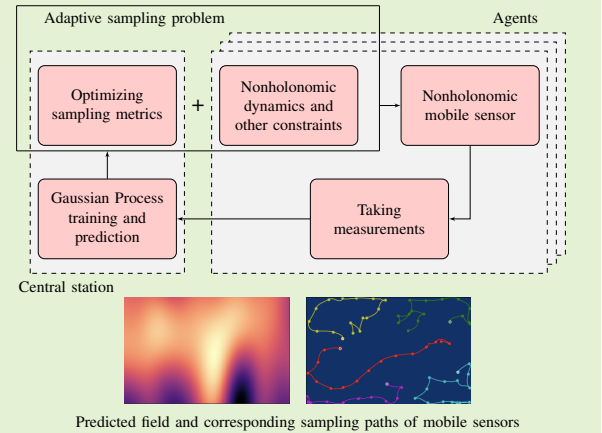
Adaptive sampling problem

Agents

Optimizing sampling metrics

+

Nonholonomic dynamics and other constraints

Nonholonomic mobile sensor

Gaussian Process training and prediction

Taking measurements

Central station

Predicted field and corresponding sampling paths of mobile sensors